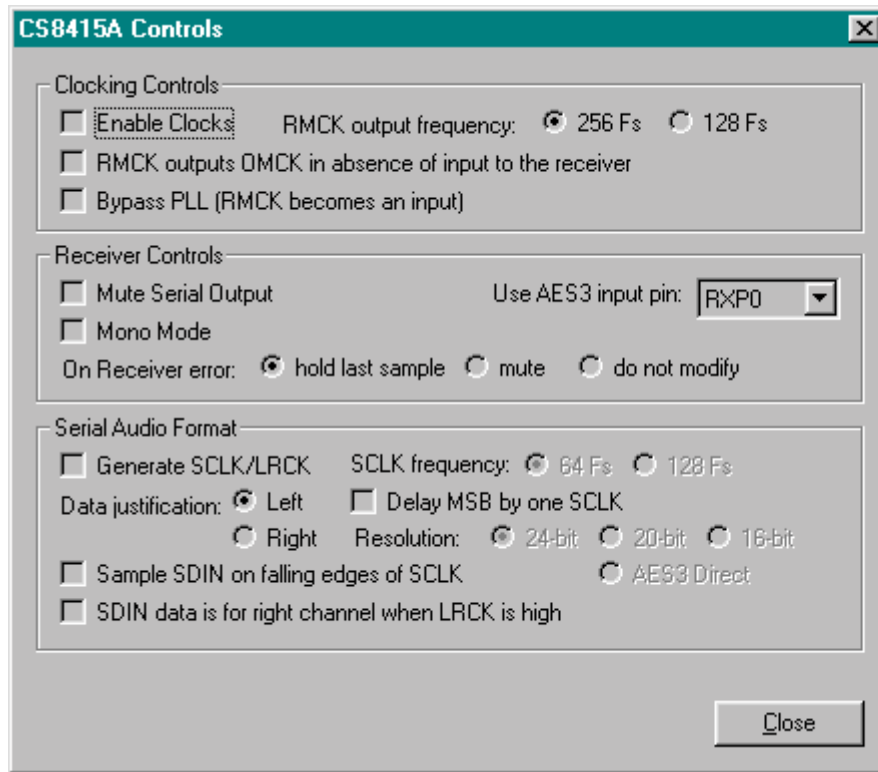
CS8415A Controls

X

Clocking Controls

Enable Clocks

RMCK output frequency: 256 Fs 128 Fs

RMCK outputs OMCK in absence of input to the receiver

Bypass PLL (RMCK becomes an input)

Receiver Controls

Mute Serial Output

Use AES3 input pin: RXP0

Mono Mode

On Receiver error: hold last sample mute do not modify

Serial Audio Format

Generate SCLK/LRCK

SCLK frequency: 64 Fs 128 Fs

Data justification: Left

Delay MSB by one SCLK

Right

Resolution: 24-bit 20-bit 16-bit

Sample SDIN on falling edges of SCLK

AES3 Direct

SDIN data is for right channel when LRCK is high

Close